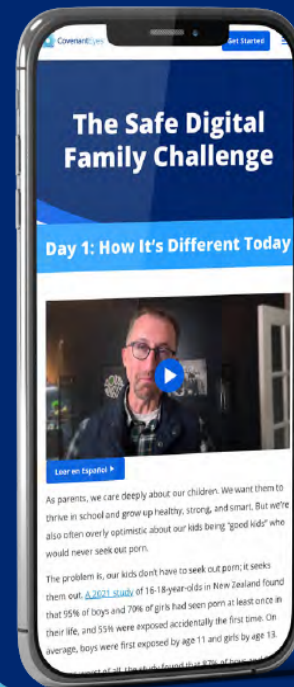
CovenantEyes Get Started

The Safe Digital Family Challenge

Day 1: How It's Different Today

Leer en Español ▸

As parents, we care deeply about our children. We want them to thrive in school and grow up healthy, strong, and smart. But we're also often overly optimistic about our kids being "good kids" who would never seek out porn.

The problem is, our kids don't have to seek out porn; it seeks them out. A 2021 study of 16-18-year-olds in New Zealand found that 95% of boys and 70% of girls had seen porn at least once in their life, and 55% were exposed accidentally the first time. On average, boys were first exposed by age 11 and girls by age 13.

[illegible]